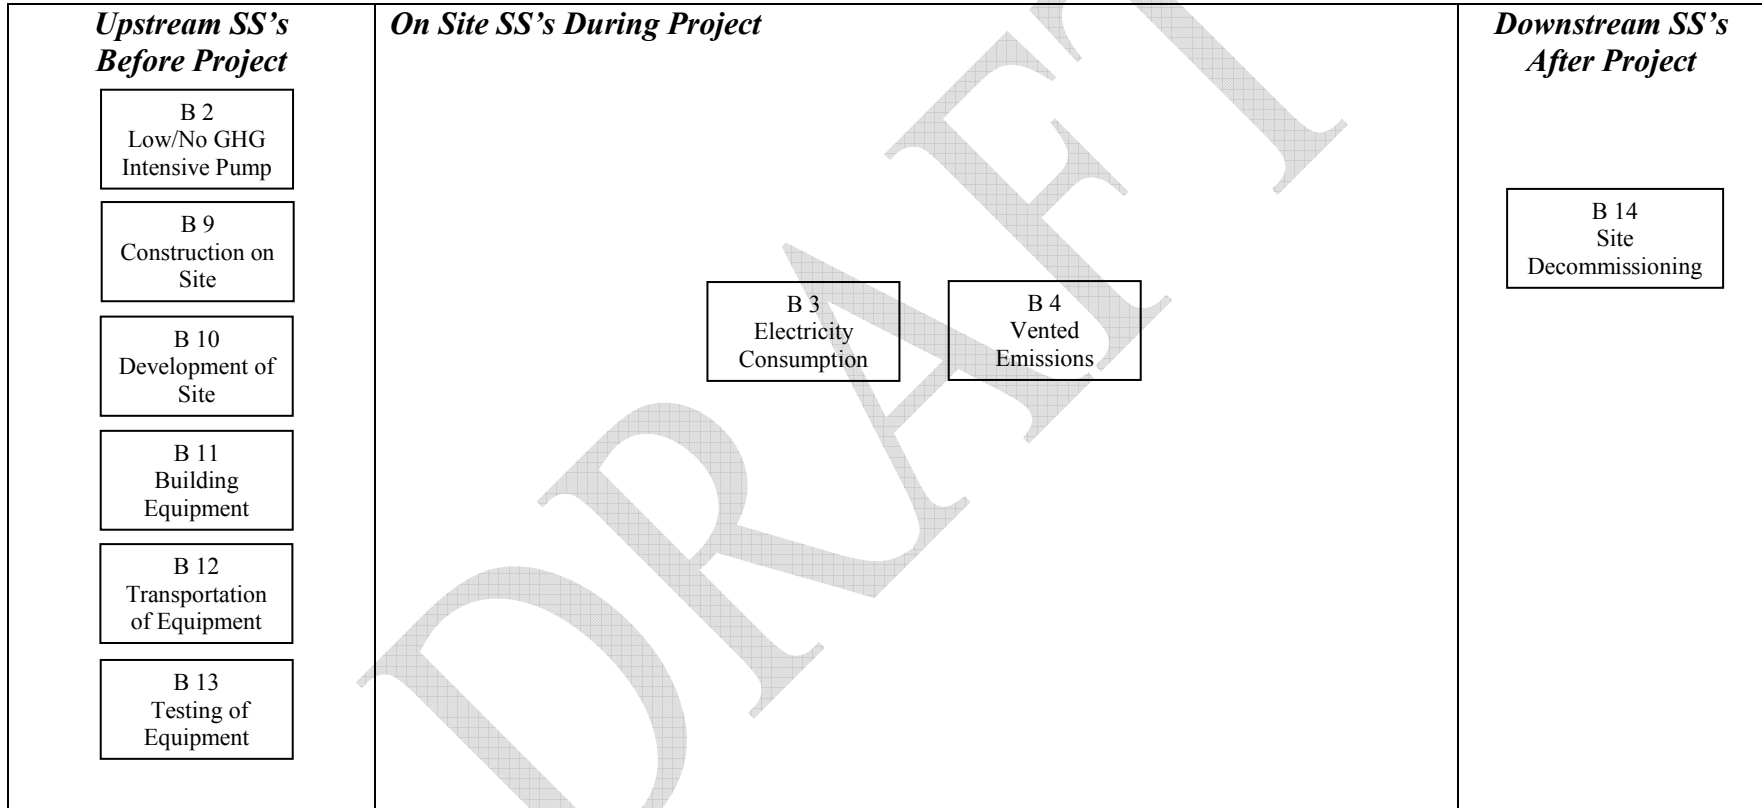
Upstream SS's Before Project

B 2
Low/No GHG Intensive Pump

B 9
Construction on Site

B 10
Development of Site

B 11
Building Equipment

B 12
Transportation of Equipment

B 13
Testing of Equipment

On Site SS's During Project

B 3
Electricity Consumption

B 4
Vented Emissions

Downstream SS's After Project

B 14
Site Decommissioning

DRAFT